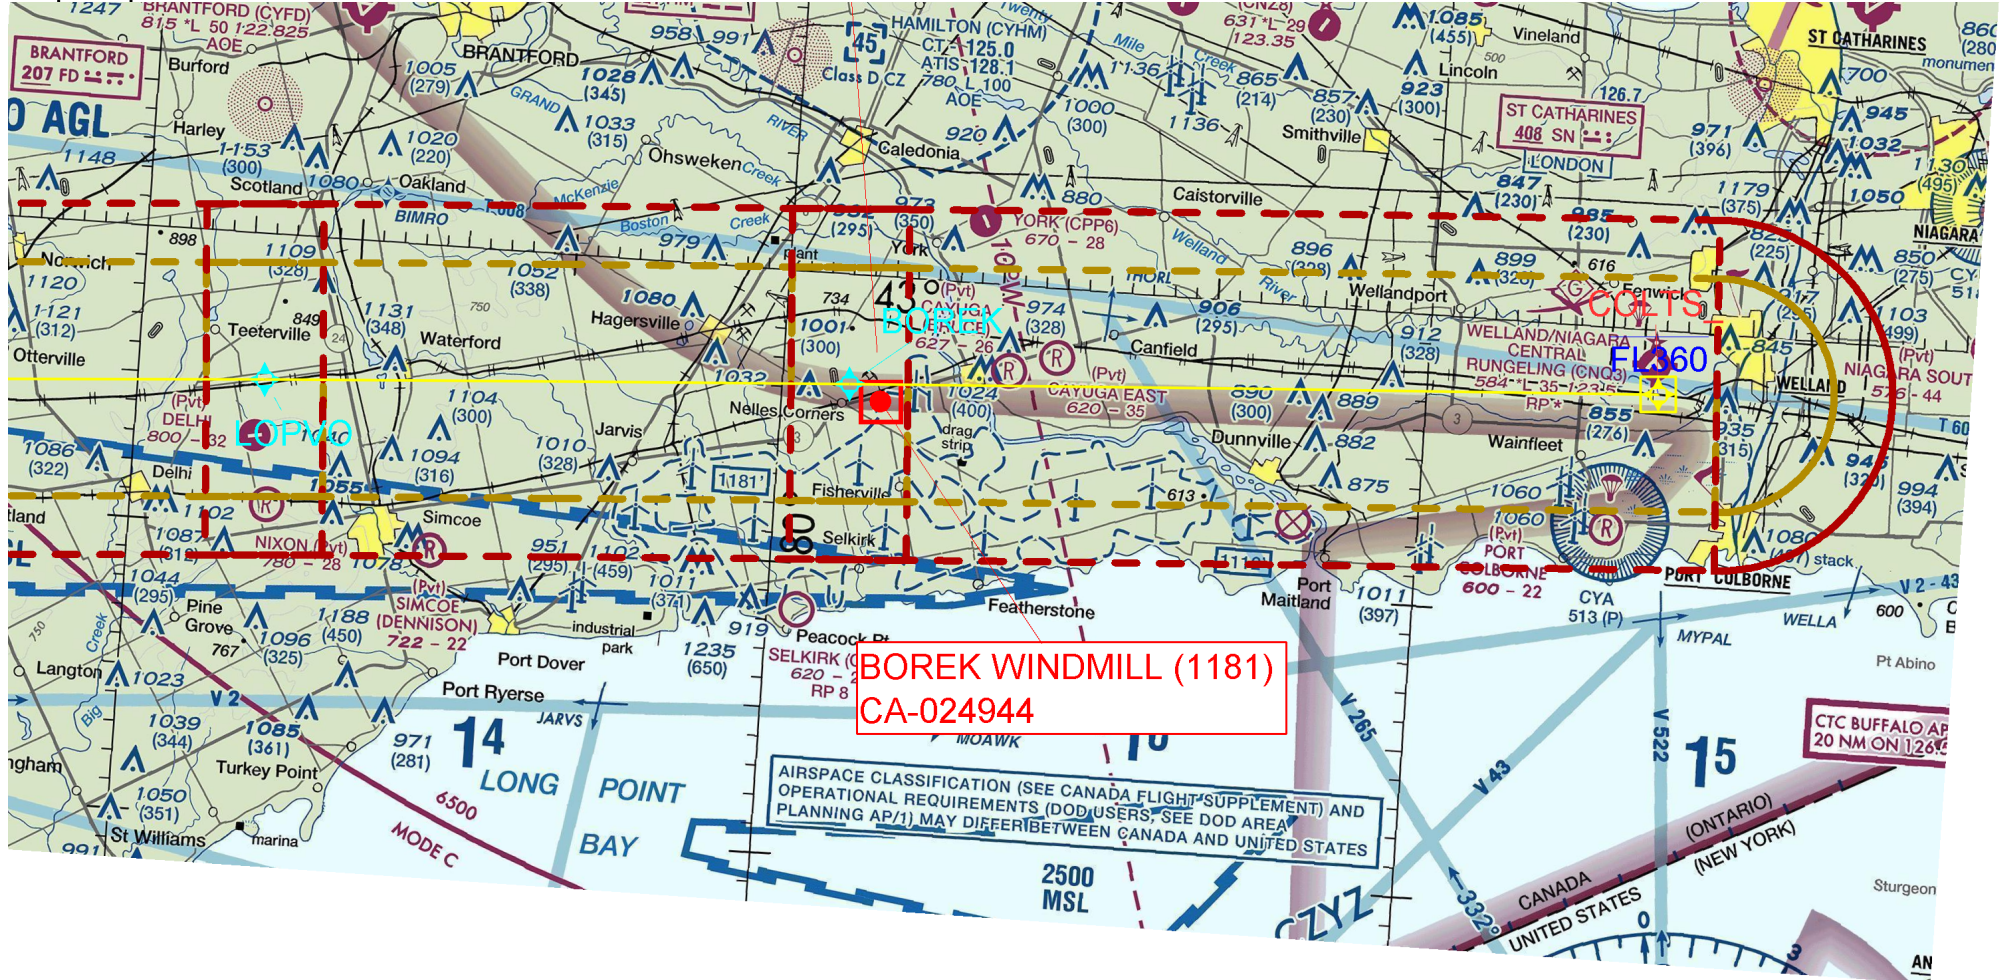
1247
BRANTFORD (CYFD)
815 *L 50 122.825
AOE
BRANTFORD
207 FD
Burford
O AGL
Harley
1148
1153
(300)
Scotland
1080
Oakland
BRANTFORD
958
991
1005
(279)
1028
(345)
GRAND
1033
(315)
1020
(220)
RIVER
Ohsweken
Creek
McKenzie
BIMRO
HAMILTON (CYHM)
CT - 125.0
ATIS 128.1
780 L 100
AOE
45
Class D CZ
Caledonia
920
1000
(300)
Mile
1136
Creek
865
(214)
857
(230)
1136
631 *L 29
123.35
1085
(455)
Vineland
500
Lincoln
923
(300)
Smithville
126.7
ST CATHARINES
408 SN
LONDON
ST CATHARINES
monumen
700
945
971
(396)
1032
1130
(495)
1050
847
(230)
Caistorville
880
1179
(375)
NIAGARA
898
Norwich
1109
(328)
1120
1121
(312)
849
Teeterville
Otterville
1131
(348)
Waterford
1008
Boston
Creek
979
1052
(338)
1080
Hagersville
750
982
(295)
973
(350)
York
Pnt
YORK (CPP6)
670 - 28
43
734
1001
(300)
(Pvt)
CAYUGA
BOREK
627 - 26
974
(328)
Welland
River
896
(328)
HORL
906
(295)
Wellandport
899
(328)
885
(230)
616
Fenwick
COLTS
850
(275)
1103
(499)
817
(25)
Canfield
912
(328)
WELLAND/NIAGARA CENTRAL
RUNGELING (CNC3)
584 *L 35 123.5
RP*
FL360
845
NIAGARA SOUT
576 - 44
WELLAND
(Pvt)
DELHI
800 - 32
LOPVO
1086
(322)
Delhi
1104
(300)
1094
(316)
1010
(328)
Jarvis
1032
Nelles Corners
1024
(400)
(Pvt)
CAYUGA EAST
620 - 35
890
(300)
889
drag strip
Dunnville
882
Wainfleet
855
(276)
935
(315)
945
(32)
994
(394)
T 60
1087
(312)
1102
1255
Simcoe
NIXON (Pvt)
780 - 28
1078
1181
Fisherville
Selkirk
613
875
1060
1060
(Pvt)
PORT COLBORNE
600 - 22
1080
stack
PORT COLBORNE
1044
(295)
Pine Grove
767
1188
(450)
1096
(325)
(Pvt)
SIMCOE
(DENNISON)
722 - 22
951
(295)
1102
(459)
1011
(371)
industrial park
919
1235
(650)
Peacock Pt
Featherstone
Port Maitland
1011
(397)
CYA
513 (P)
V 2 - 43
WELLA
600
MYPAL
Pt Abino
Creek
750
Langton
1023
V 2
Big
1039
(344)
1085
(361)
Turkey Point
1050
(351)
St Williams
marina
971
(281)
Port Dover
Port Ryerse
JARVS
SELKIRK
620 - 2
RP 8
BOREK WINDMILL (1181)
CA-024944
14
LONG
POINT
BAY
6500
MODE C
MOAWK
AIRSPACE CLASSIFICATION (SEE CANADA FLIGHT SUPPLEMENT) AND OPERATIONAL REQUIREMENTS (DOD USERS, SEE DOD AREA PLANNING AP/1) MAY DIFFER BETWEEN CANADA AND UNITED STATES
2500 MSL
CZYZ
332°
V 265
V 43
V 522
15
CTC BUFFALO AP
20 NM ON 126.
(ONTARIO)
(NEW YORK)
CANADA
UNITED STATES
Sturgeon
AN